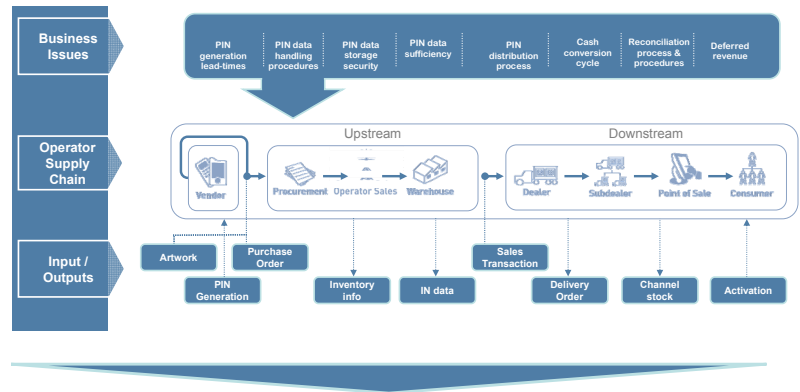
Business Issues

PIN generation lead-times

PIN data handling procedures

PIN data storage security

PIN data sufficiency

PIN distribution process

Cash conversion cycle

Reconciliation process & procedures

Deferred revenue

Operator Supply Chain

Upstream

Downstream

Vendor

Procurement

Operator Sales

Warehouse

Dealer

Subdealer

Point of Sale

Consumer

Input / Outputs

Artwork

Purchase Order

PIN Generation

Inventory info

IN data

Sales Transaction

Delivery Order

Channel stock

Activation